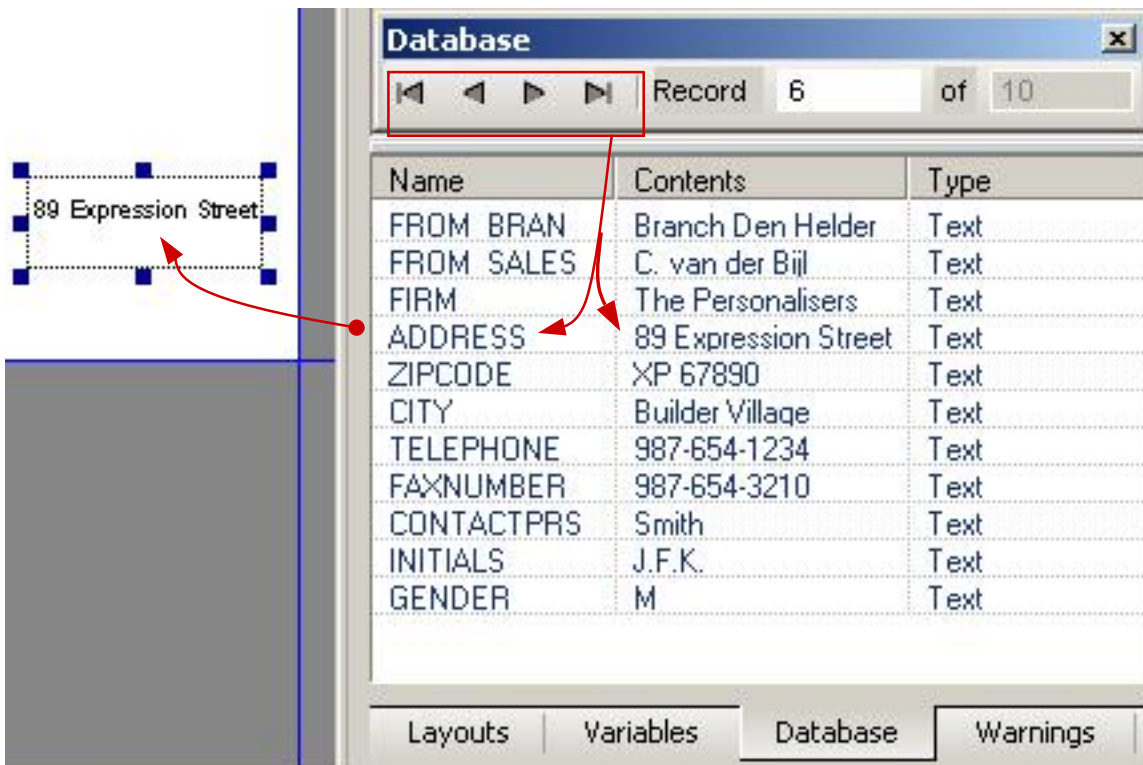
89 Expression Street

Database

Record 6 of 10

| Name | Contents | Type |
|---|---|---|
| FROM_BRAN | Branch Den Helder | Text |
| FROM_SALES | C. van der Bijl | Text |
| FIRM | The Personalisers | Text |
| ADDRESS | 89 Expression Street | Text |
| ZIPCODE | XP 67890 | Text |
| CITY | Builder Village | Text |
| TELEPHONE | 987-654-1234 | Text |
| FAXNUMBER | 987-654-3210 | Text |
| CONTACTPRS | Smith | Text |
| INITIALS | J.F.K. | Text |
| GENDER | M | Text |

Layouts Variables Database Warnings